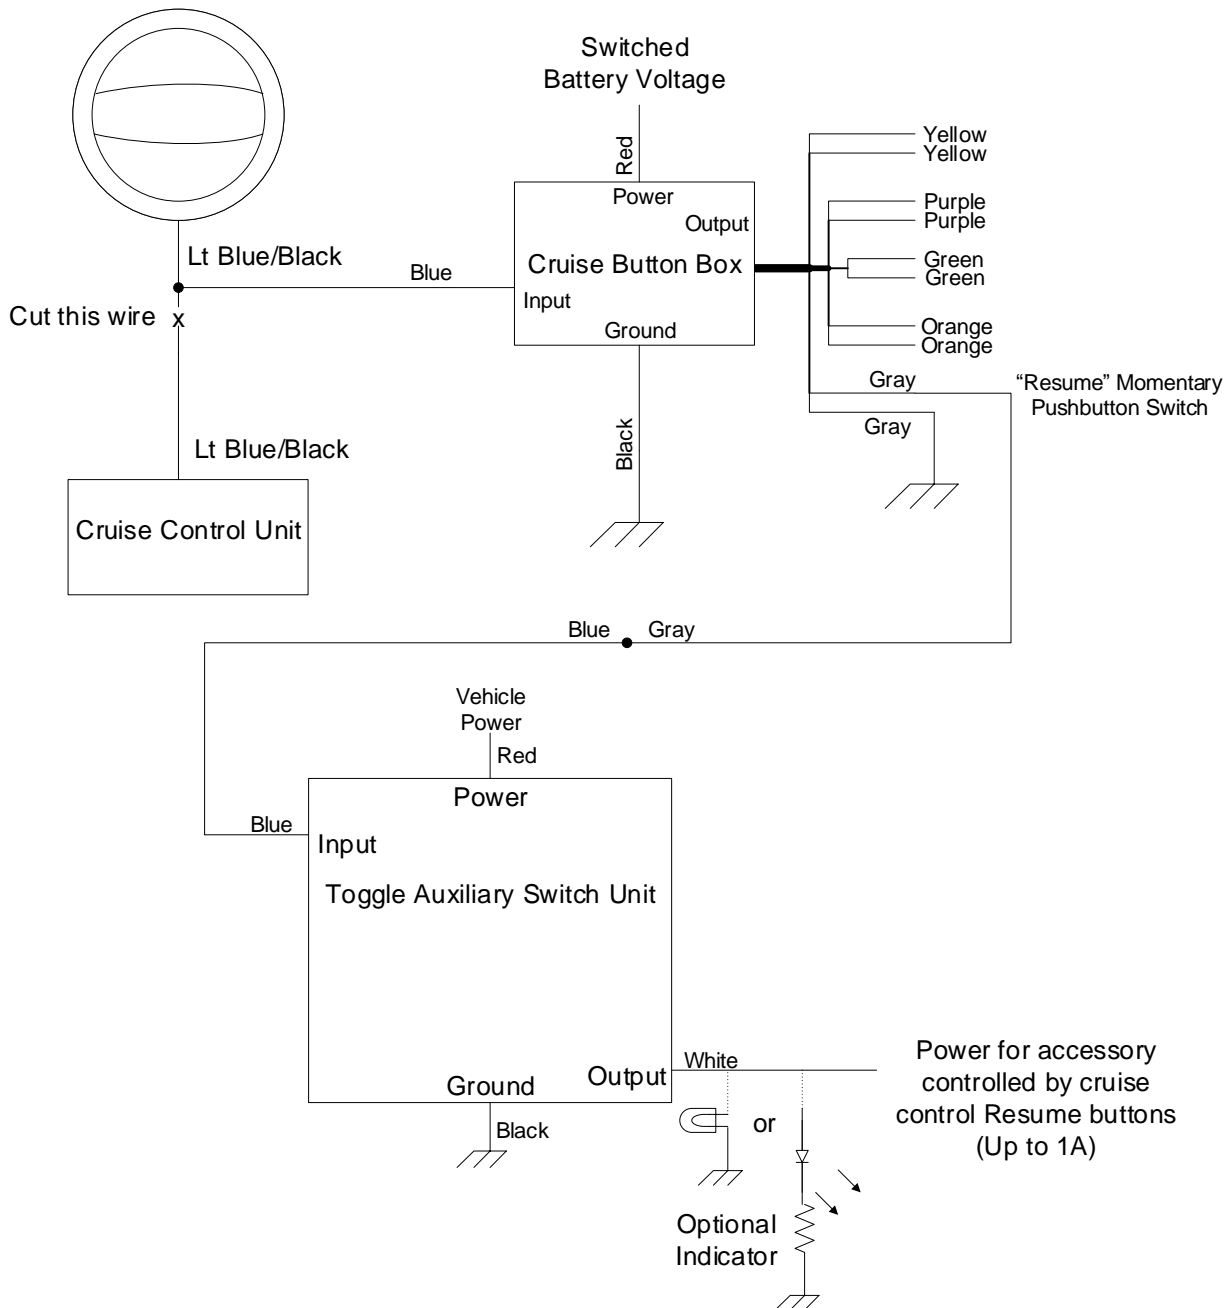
Switched Battery Voltage

Red

Power

Output

Cruise Button Box

Input

Ground

Black

Yellow
Yellow
Purple
Purple
Green
Green
Orange
Orange

Gray

"Resume" Momentary Pushbutton Switch

Gray

Lt Blue/Black

Blue

Cut this wire x

Lt Blue/Black

Cruise Control Unit

Blue Gray

Vehicle Power

Red

Power

Blue

Input

Toggle Auxiliary Switch Unit

Output

White

Ground

Black

or

Power for accessory controlled by cruise control Resume buttons (Up to 1A)

Optional Indicator